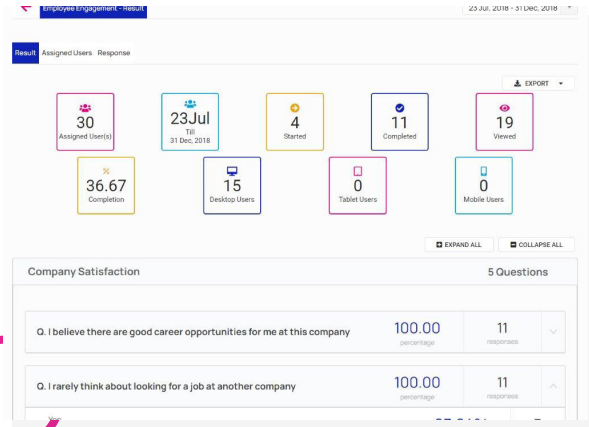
Employee Engagement - Result

23 Jul, 2018 - 31 Dec, 2018

Result Assigned Users Response

EXPORT

30
Assigned User(s)

23Jul
Till
31 Dec, 2018

4
Started

11
Completed

19
Viewed

%
36.67
Completion

15
Desktop Users

0
Tablet Users

0
Mobile Users

EXPAND ALL

COLLAPSE ALL

Company Satisfaction

5 Questions

Q. I believe there are good career opportunities for me at this company

100.00
percentage

11
responses

Q. I rarely think about looking for a job at another company

100.00
percentage

11
responses

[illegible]